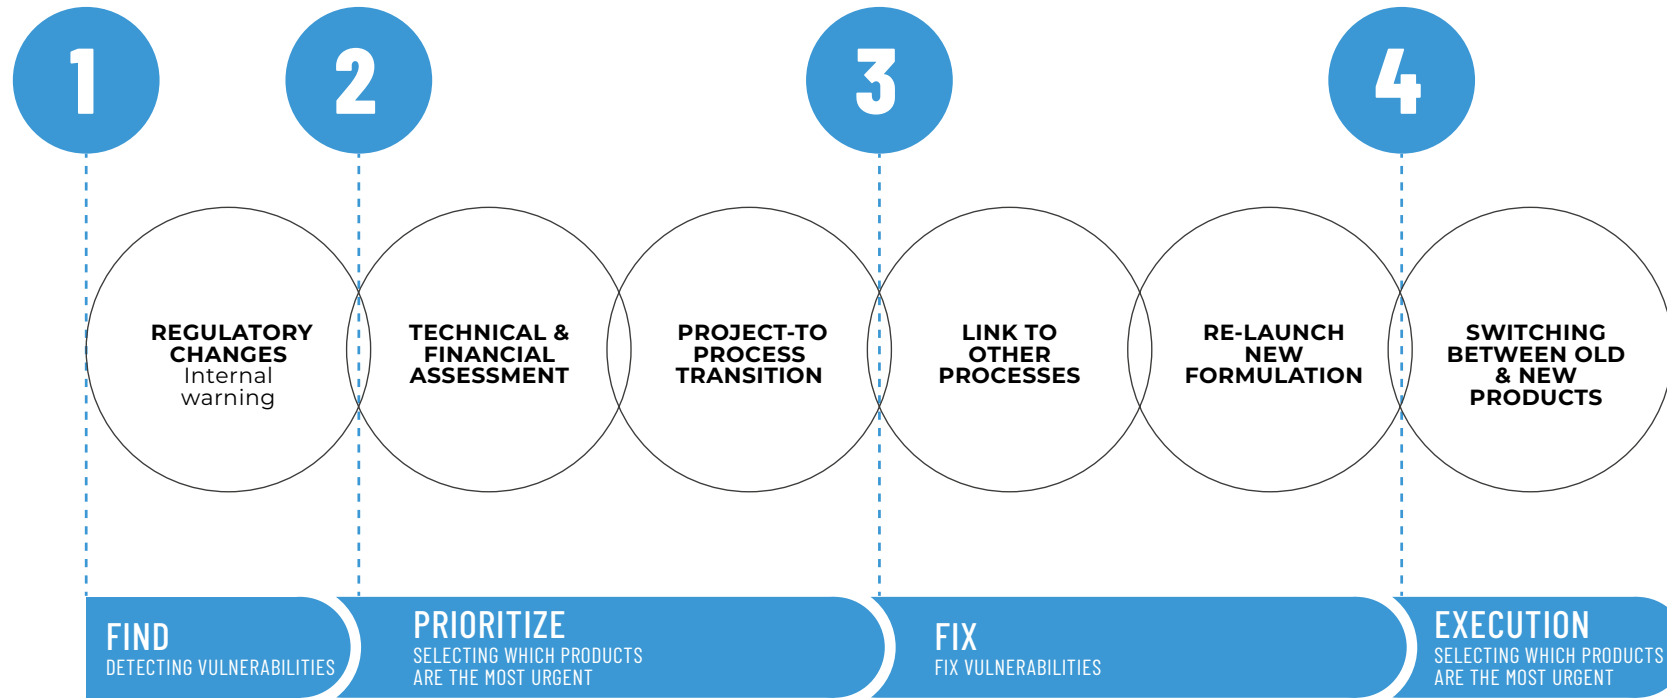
1

2

3

4

REGULATORY CHANGES
Internal warning

TECHNICAL & FINANCIAL ASSESSMENT

PROJECT-TO PROCESS TRANSITION

LINK TO OTHER PROCESSES

RE-LAUNCH NEW FORMULATION

SWITCHING BETWEEN OLD & NEW PRODUCTS

FIND
DETECTING VULNERABILITIES

PRIORITIZE
SELECTING WHICH PRODUCTS ARE THE MOST URGENT

FIX
FIX VULNERABILITIES

EXECUTION
SELECTING WHICH PRODUCTS ARE THE MOST URGENT